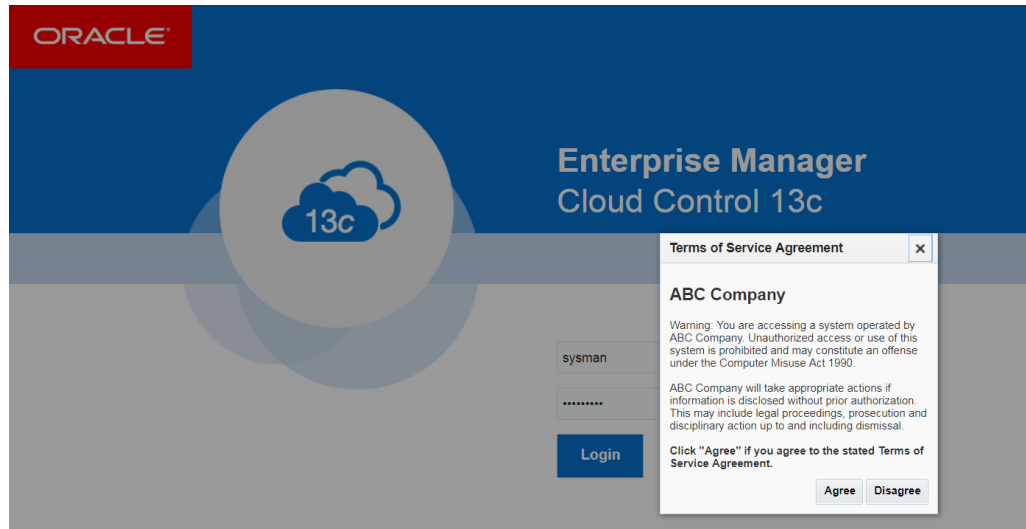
ORACLE

13c

Enterprise Manager
Cloud Control 13c

sysman

•••••••••

Login

Terms of Service Agreement ✕

ABC Company

Warning: You are accessing a system operated by ABC Company. Unauthorized access or use of this system is prohibited and may constitute an offense under the Computer Misuse Act 1990.

ABC Company will take appropriate actions if information is disclosed without prior authorization. This may include legal proceedings, prosecution and disciplinary action up to and including dismissal.

Click "Agree" if you agree to the stated Terms of Service Agreement.

Agree Disagree